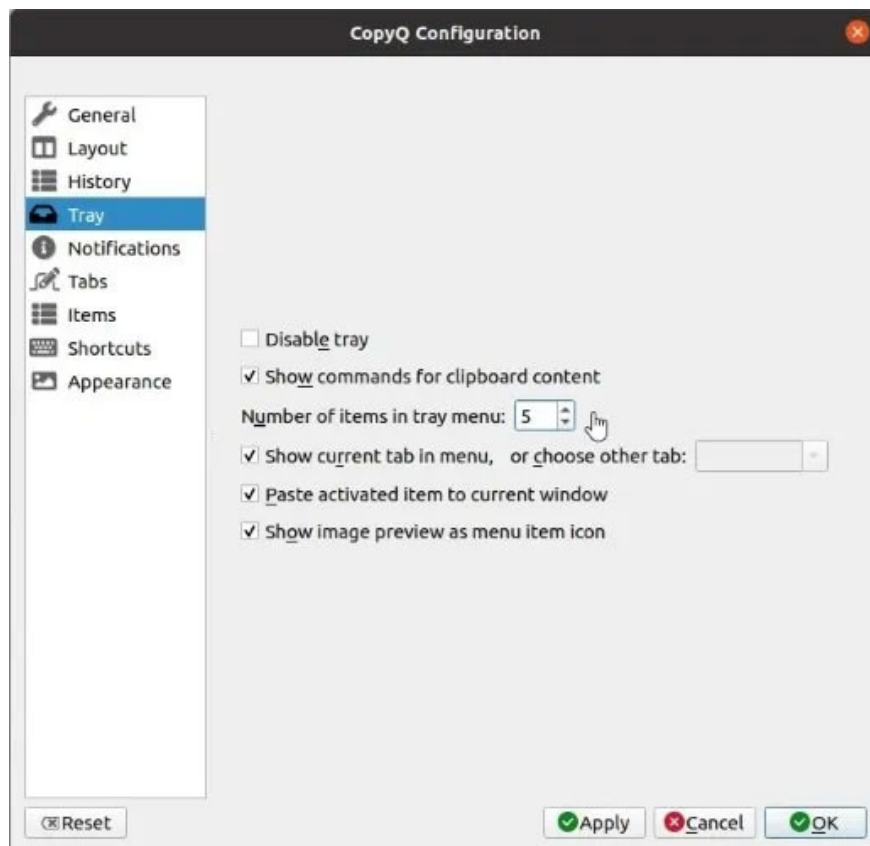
CopyQ Configuration

General
Layout
History
Tray
Notifications
Tabs
Items
Shortcuts
Appearance

Disable tray
Show commands for clipboard content
Number of items in tray menu: 5
Show current tab in menu, or choose other tab:
Paste activated item to current window
Show image preview as menu item icon

Reset
Apply
Cancel
OK